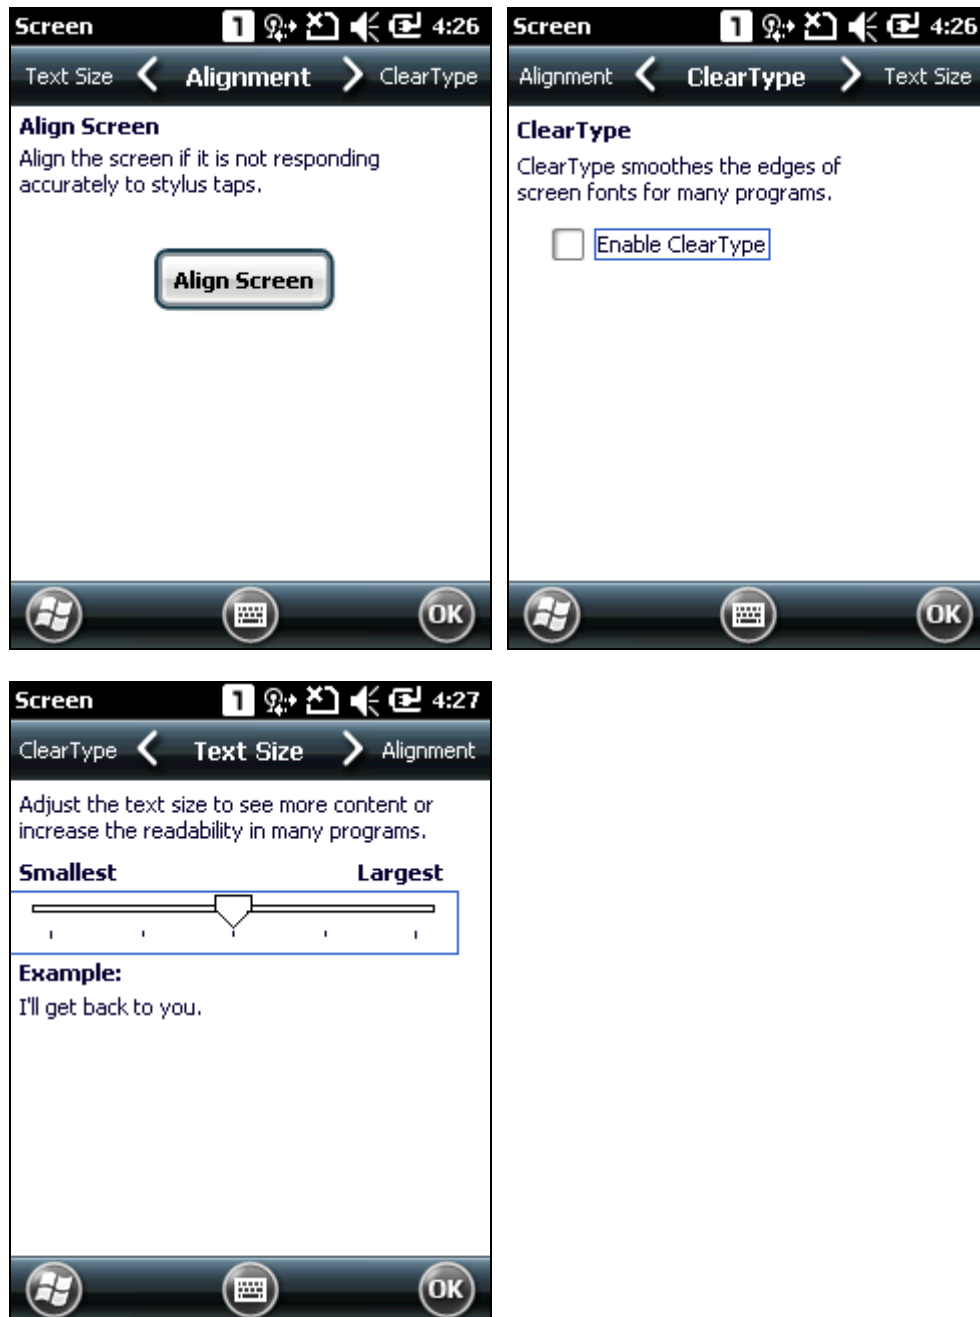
Screen 1 4:26

Text Size Alignment ClearType

Align Screen

Align the screen if it is not responding accurately to stylus taps.

Align Screen

OK

Screen 1 4:26

Alignment ClearType Text Size

ClearType

ClearType smoothes the edges of screen fonts for many programs.

Enable ClearType

OK

Screen 1 4:27

ClearType Text Size Alignment

Adjust the text size to see more content or increase the readability in many programs.

Smallest Largest

Example:

I'll get back to you.

OK